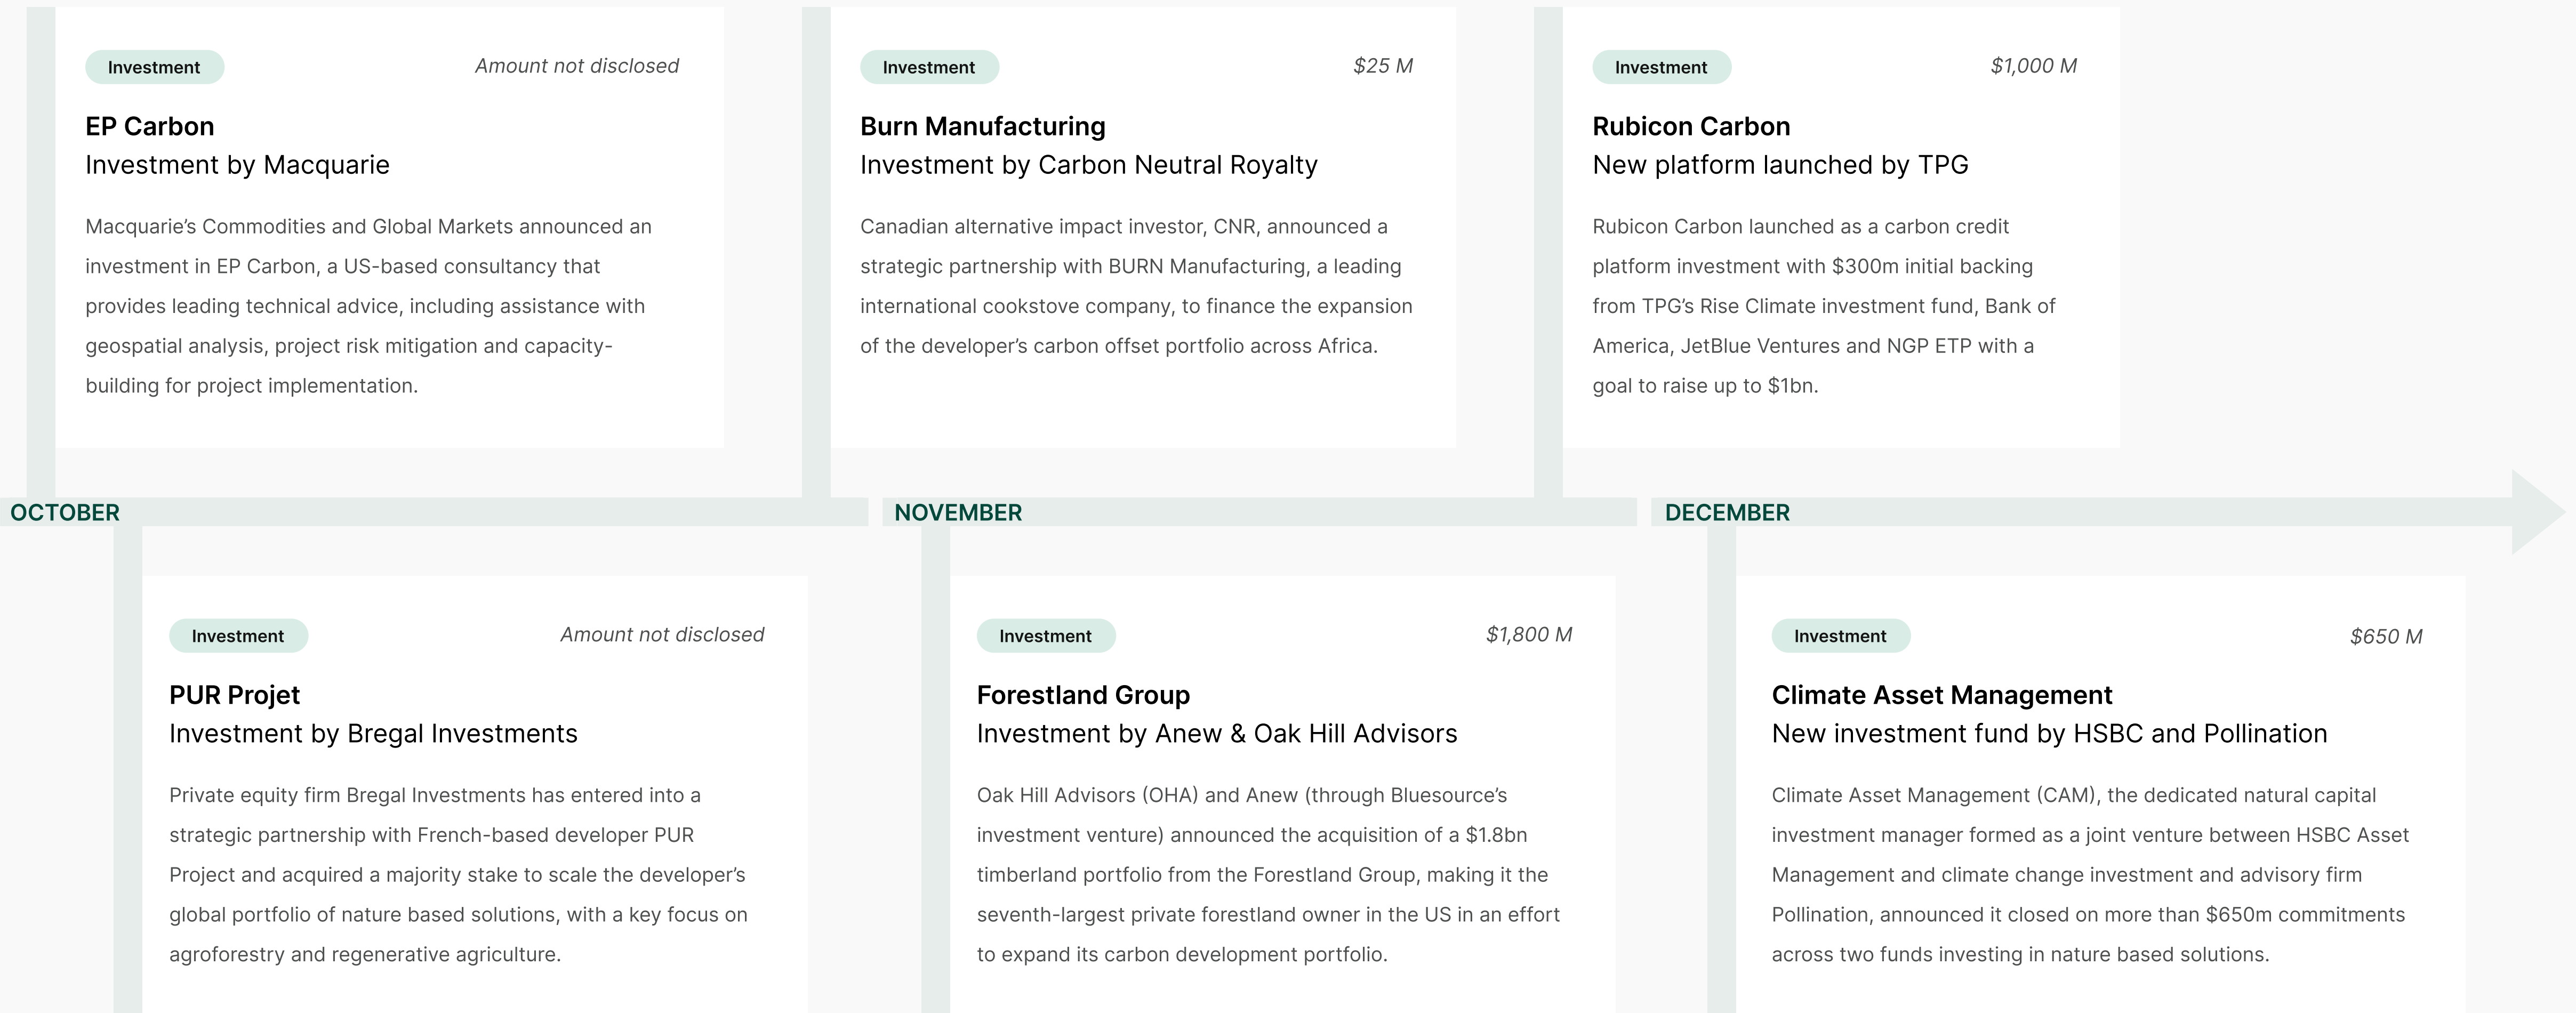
Investment
Amount not disclosed

EP Carbon
Investment by Macquarie

Macquarie's Commodities and Global Markets announced an investment in EP Carbon, a US-based consultancy that provides leading technical advice, including assistance with geospatial analysis, project risk mitigation and capacity-building for project implementation.

Investment
$25 M

Burn Manufacturing
Investment by Carbon Neutral Royalty

Canadian alternative impact investor, CNR, announced a strategic partnership with BURN Manufacturing, a leading international cookstove company, to finance the expansion of the developer's carbon offset portfolio across Africa.

Investment
$1,000 M

Rubicon Carbon
New platform launched by TPG

Rubicon Carbon launched as a carbon credit platform investment with $300m initial backing from TPG's Rise Climate investment fund, Bank of America, JetBlue Ventures and NGP ETP with a goal to raise up to $1bn.

OCTOBER

NOVEMBER

DECEMBER

Investment
Amount not disclosed

PUR Projet
Investment by Bregal Investments

Private equity firm Bregal Investments has entered into a strategic partnership with French-based developer PUR Project and acquired a majority stake to scale the developer's global portfolio of nature based solutions, with a key focus on agroforestry and regenerative agriculture.

Investment
$1,800 M

Forestland Group
Investment by Anew & Oak Hill Advisors

Oak Hill Advisors (OHA) and Anew (through Bluesource's investment venture) announced the acquisition of a $1.8bn timberland portfolio from the Forestland Group, making it the seventh-largest private forestland owner in the US in an effort to expand its carbon development portfolio.

Investment
$650 M

Climate Asset Management
New investment fund by HSBC and Pollination

Climate Asset Management (CAM), the dedicated natural capital investment manager formed as a joint venture between HSBC Asset Management and climate change investment and advisory firm Pollination, announced it closed on more than $650m commitments across two funds investing in nature based solutions.